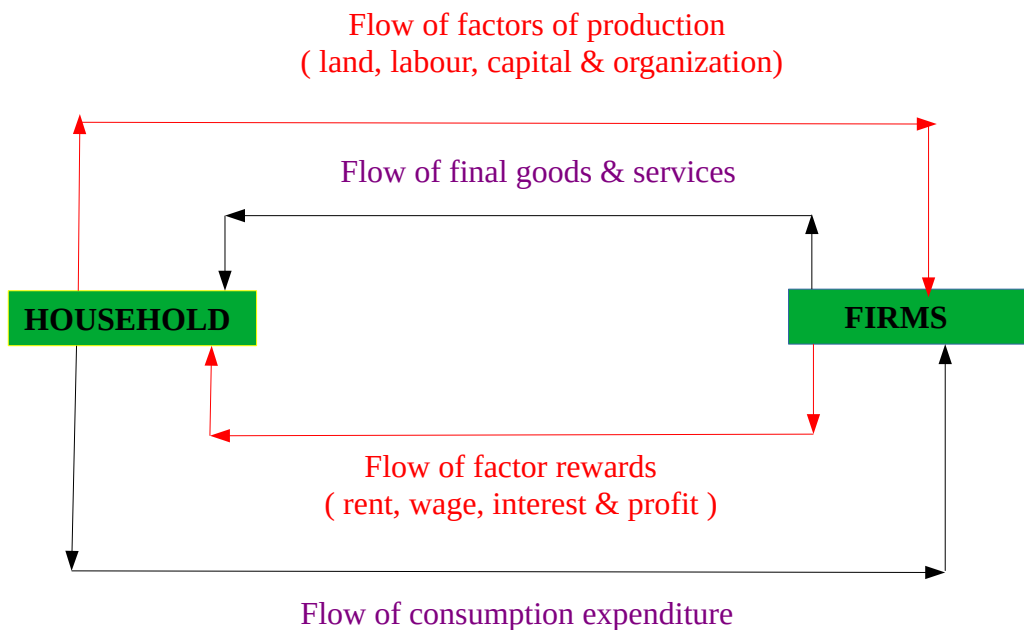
Flow of factors of production
( land, labour, capital & organization)

Flow of final goods & services

HOUSEHOLD

FIRMS

Flow of factor rewards
( rent, wage, interest & profit )

Flow of consumption expenditure